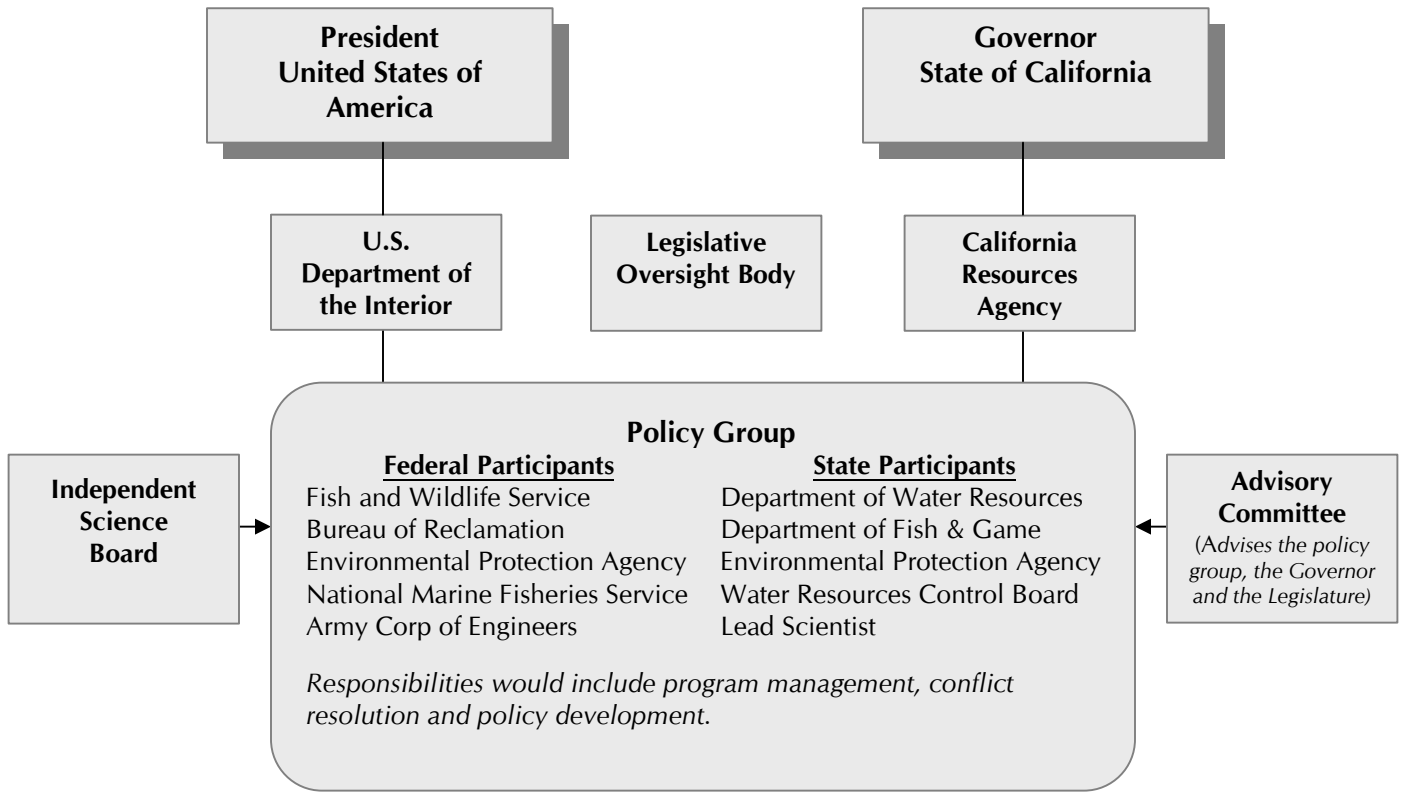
President United States of America

Governor State of California

U.S. Department of the Interior

Legislative Oversight Body

California Resources Agency

Independent Science Board

Policy Group

Federal Participants
Fish and Wildlife Service
Bureau of Reclamation
Environmental Protection Agency
National Marine Fisheries Service
Army Corp of Engineers

State Participants
Department of Water Resources
Department of Fish & Game
Environmental Protection Agency
Water Resources Control Board
Lead Scientist

*Responsibilities would include program management, conflict resolution and policy development.*

Advisory Committee
(*Advises the policy group, the Governor and the Legislature*)